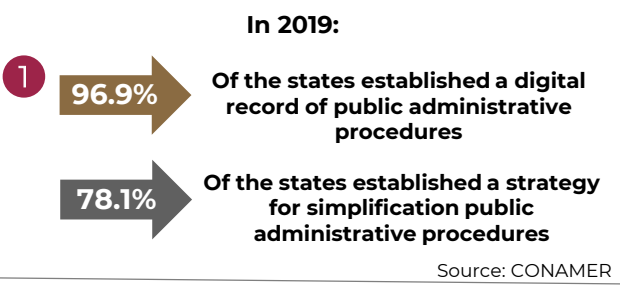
In 2019:

1

96.9%

Of the states established a digital record of public administrative procedures

78.1%

Of the states established a strategy for simplification public administrative procedures

Source: CONAMER